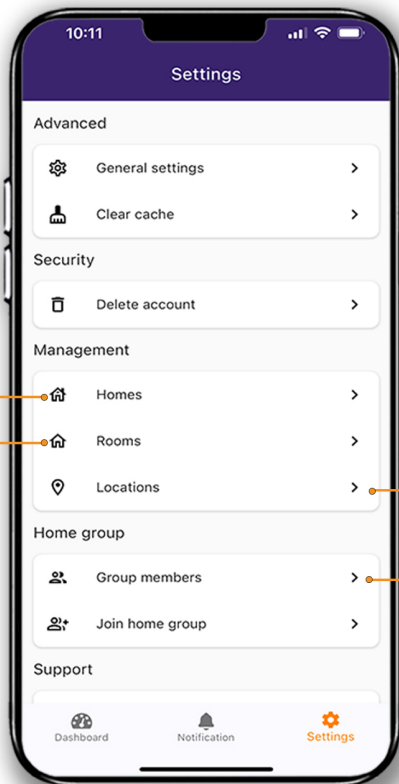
10:11

Settings

Advanced

General settings

Clear cache

Security

Delete account

Management

Homes

Rooms

Locations

Home group

Group members

Join home group

Support

Dashboard

Notification

Settings